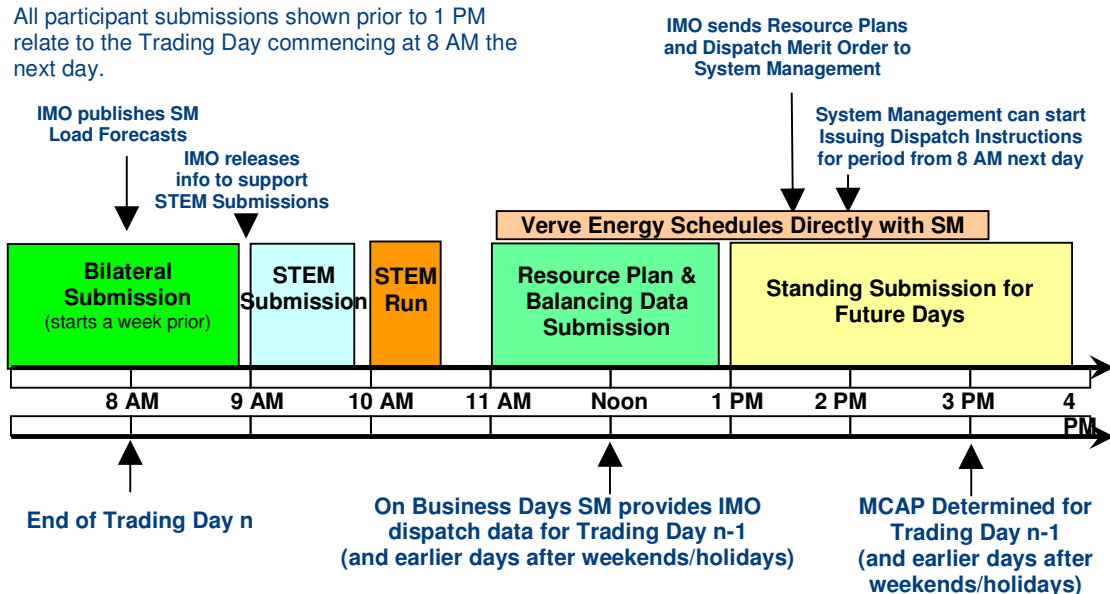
All participant submissions shown prior to 1 PM relate to the Trading Day commencing at 8 AM the next day.

IMO sends Resource Plans and Dispatch Merit Order to System Management

System Management can start Issuing Dispatch Instructions for period from 8 AM next day

IMO publishes SM Load Forecasts

IMO releases info to support STEM Submissions

Verve Energy Schedules Directly with SM

Bilateral Submission (starts a week prior)

STEM Submission

STEM Run

Resource Plan & Balancing Data Submission

Standing Submission for Future Days

8 AM 9 AM 10 AM 11 AM Noon 1 PM 2 PM 3 PM 4 PM

End of Trading Day n

On Business Days SM provides IMO dispatch data for Trading Day n-1 (and earlier days after weekends/holidays)

MCAP Determined for Trading Day n-1 (and earlier days after weekends/holidays)